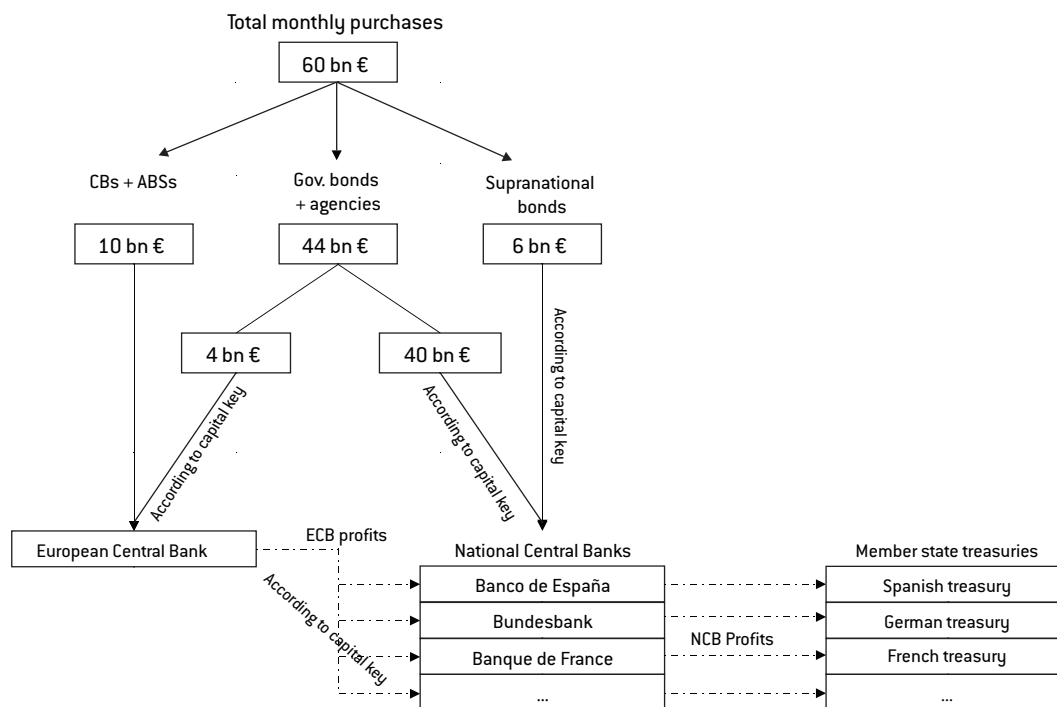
Total monthly purchases

60 bn €

CBs + ABSs

Gov. bonds + agencies

Supranational bonds

10 bn €

44 bn €

6 bn €

4 bn €

40 bn €

According to capital key

According to capital key

According to capital key

European Central Bank

ECB profits

According to capital key

National Central Banks

Banco de España

Bundesbank

Banque de France

...

NCB Profits

Member state treasuries

Spanish treasury

German treasury

French treasury

...